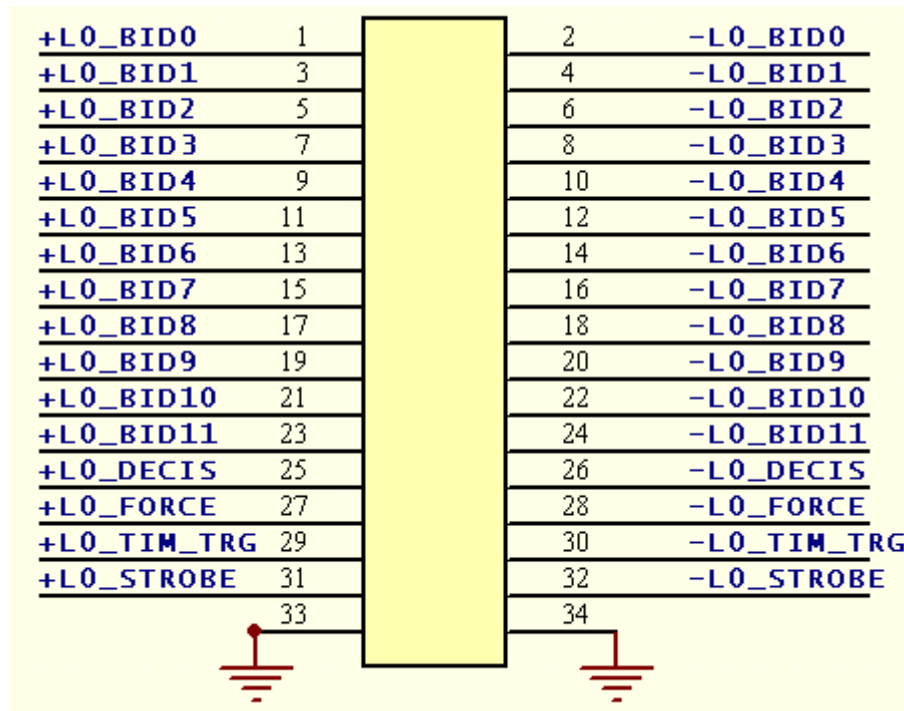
+L0_BID0 1
+L0_BID1 3
+L0_BID2 5
+L0_BID3 7
+L0_BID4 9
+L0_BID5 11
+L0_BID6 13
+L0_BID7 15
+L0_BID8 17
+L0_BID9 19
+L0_BID10 21
+L0_BID11 23
+L0_DECIS 25
+L0_FORCE 27
+L0_TIM_TRG 29
+L0_STROBE 31
33

2 -L0_BID0
4 -L0_BID1
6 -L0_BID2
8 -L0_BID3
10 -L0_BID4
12 -L0_BID5
14 -L0_BID6
16 -L0_BID7
18 -L0_BID8
20 -L0_BID9
22 -L0_BID10
24 -L0_BID11
26 -L0_DECIS
28 -L0_FORCE
30 -L0_TIM_TRG
32 -L0_STROBE
34